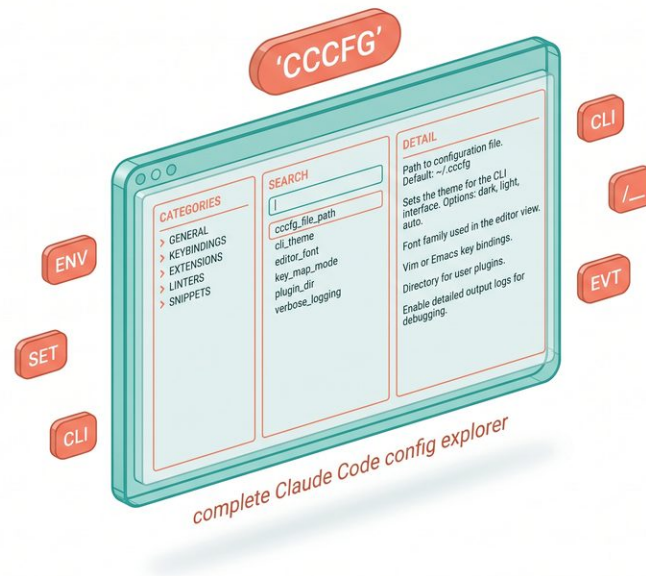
'CCCFG'

CLI

/_

ENV

EVT

SET

CLI

CATEGORIES
GENERAL
KEYBINDINGS
EXTENSIONS
LINTERS
SNIPPETS

SEARCH
|
cccfg_file_path
cli_theme
editor_font
key_map_mode
plugin_dir
verbose_logging

DETAIL
Path to configuration file. Default: ~/.cccfg

Sets the theme for the CLI interface. Options: dark, light, auto.

Font family used in the editor view.

Vim or Emacs key bindings.

Directory for user plugins.

Enable detailed output logs for debugging.

complete Claude Code config explorer